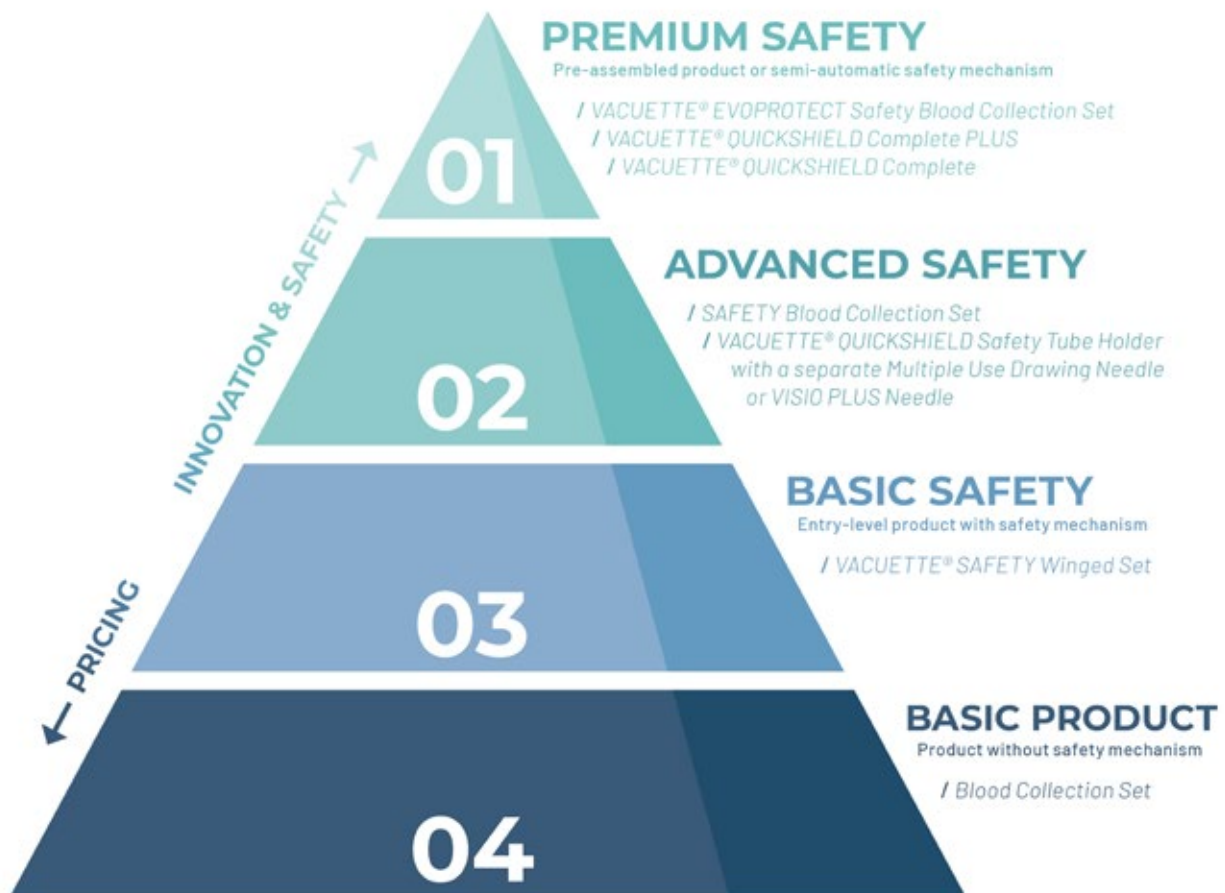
PREMIUM SAFETY
Pre-assembled product or semi-automatic safety mechanism

/ VACUETTE® EVOPROTECT Safety Blood Collection Set
/ VACUETTE® QUICKSHIELD Complete PLUS
/ VACUETTE® QUICKSHIELD Complete

01

ADVANCED SAFETY

/ SAFETY Blood Collection Set
/ VACUETTE® QUICKSHIELD Safety Tube Holder with a separate Multiple Use Drawing Needle or VISIO PLUS Needle

02

BASIC SAFETY
Entry-level product with safety mechanism

/ VACUETTE® SAFETY Winged Set

03

BASIC PRODUCT
Product without safety mechanism

/ Blood Collection Set

04

INNOVATION & SAFETY

PRICING